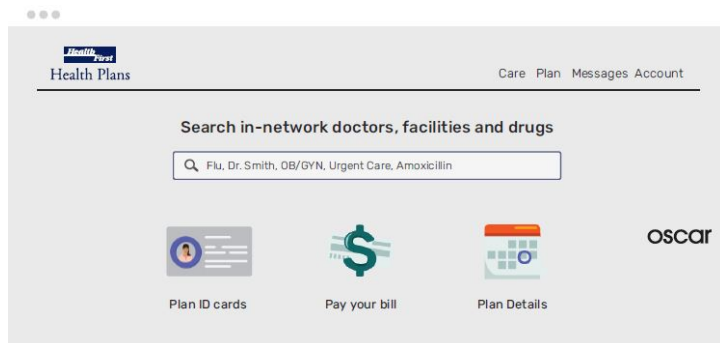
Health First
Health Plans

Care Plan Messages Account

Search in-network doctors, facilities and drugs

Flu, Dr. Smith, OB/GYN, Urgent Care, Amoxicillin

oscar

Plan ID cards

Pay your bill

Plan Details